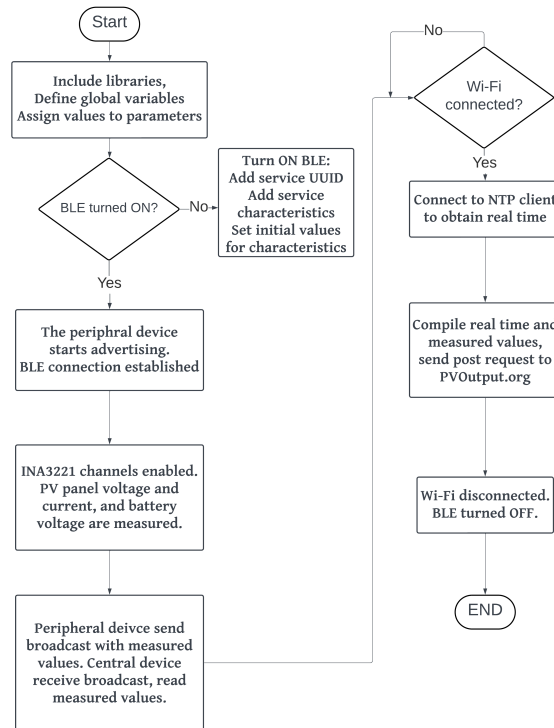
Start

Include libraries, Define global variables Assign values to parameters

BLE turned ON?

No

Turn ON BLE: Add service UUID Add service characteristics Set initial values for characteristics

Yes

The periphral device starts advertising. BLE connection established

INA3221 channels enabled. PV panel voltage and current, and battery voltage are measured.

Peripheral deivce send broadcast with measured values. Central device receive broadcast, read measured values.

No

Wi-Fi connected?

Yes

Connect to NTP client to obtain real time

Compile real time and measured values, send post request to PVOutput.org

Wi-Fi disconnected. BLE turned OFF.

END